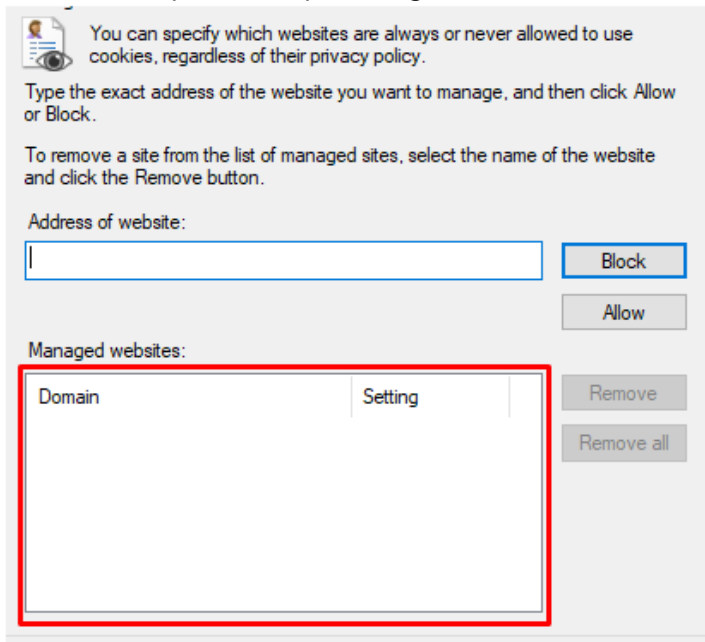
You can specify which websites are always or never allowed to use cookies, regardless of their privacy policy.

Type the exact address of the website you want to manage, and then click Allow or Block.

To remove a site from the list of managed sites, select the name of the website and click the Remove button.

Address of website:

Block

Allow

Managed websites:

| Domain | Setting |
|---|---|

Remove

Remove all